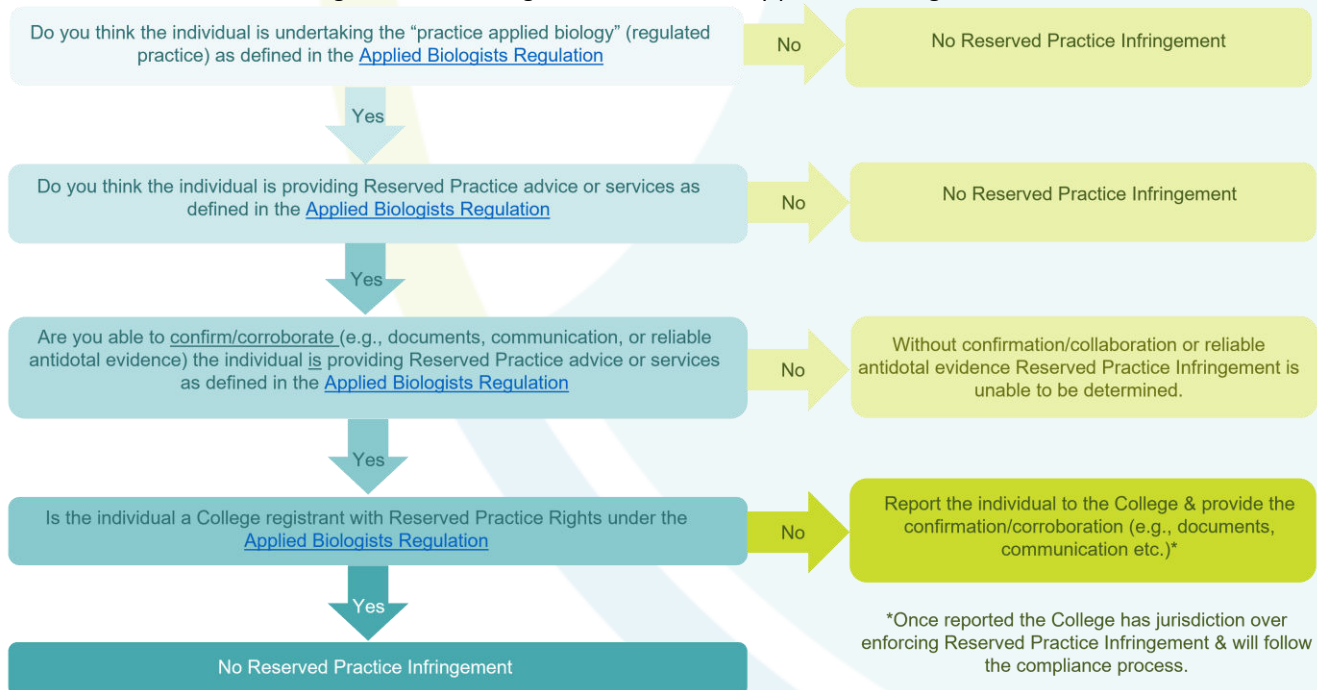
Do you think the individual is undertaking the “practice applied biology” (regulated practice) as defined in the Applied Biologists Regulation

No

No Reserved Practice Infringement

Yes

Do you think the individual is providing Reserved Practice advice or services as defined in the Applied Biologists Regulation

No

No Reserved Practice Infringement

Yes

Are you able to confirm/corroborate (e.g., documents, communication, or reliable antidotal evidence) the individual is providing Reserved Practice advice or services as defined in the Applied Biologists Regulation

No

Without confirmation/collaboration or reliable antidotal evidence Reserved Practice Infringement is unable to be determined.

Yes

Is the individual a College registrant with Reserved Practice Rights under the Applied Biologists Regulation

No

Report the individual to the College & provide the confirmation/corroboration (e.g., documents, communication etc.)*

Yes

No Reserved Practice Infringement

*Once reported the College has jurisdiction over enforcing Reserved Practice Infringement & will follow the compliance process.